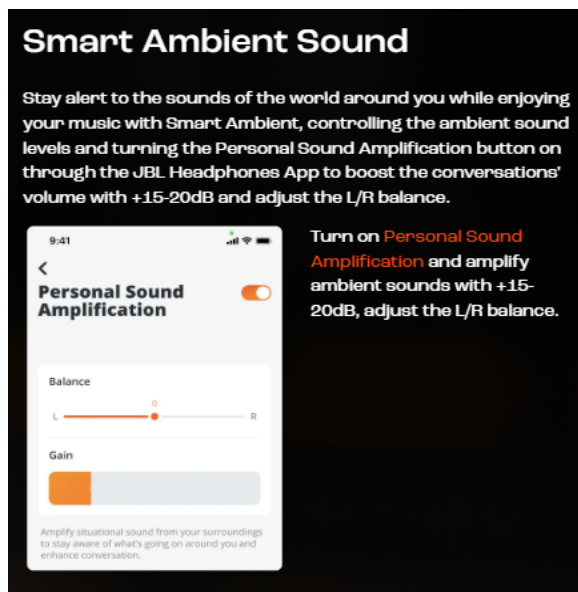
Smart Ambient Sound

Stay alert to the sounds of the world around you while enjoying your music with Smart Ambient, controlling the ambient sound levels and turning the Personal Sound Amplification button on through the JBL Headphones App to boost the conversations' volume with +15-20dB and adjust the L/R balance.

9:41

<

Personal Sound Amplification

Balance

0

L

R

Gain

Amplify situational sound from your surroundings to stay aware of what's going on around you and enhance conversation.

Turn on Personal Sound Amplification and amplify ambient sounds with +15-20dB, adjust the L/R balance.